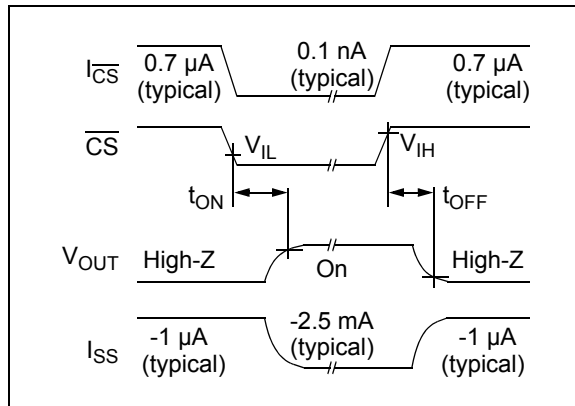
$I_{\overline{CS}}$ 0.7 µA (typical) 0.1 nA (typical) 0.7 µA (typical)

$\overline{CS}$ $V_{IL}$ $V_{IH}$

$t_{ON}$ $t_{OFF}$

$V_{OUT}$ High-Z On High-Z

$I_{SS}$ -1 µA (typical) -2.5 mA (typical) -1 µA (typical)